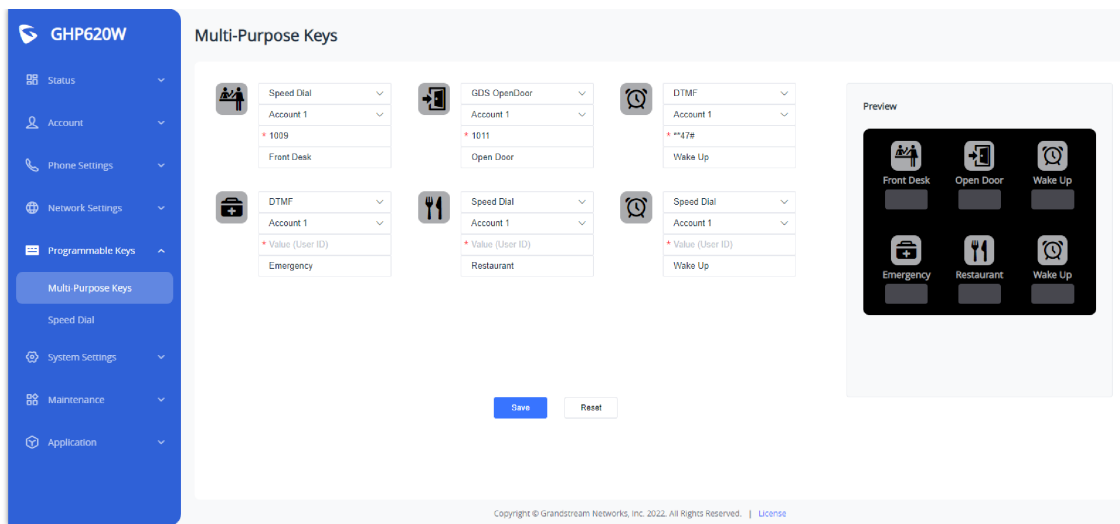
GHP620W

Status
Account
Phone Settings
Network Settings
Programmable Keys
Multi-Purpose Keys
Speed Dial
System Settings
Maintenance
Application

Multi-Purpose Keys

Speed Dial
Account 1
* 1009
Front Desk

GDS OpenDoor
Account 1
* 1011
Open Door

DTMF
Account 1
* **47#
Wake Up

DTMF
Account 1
* Value (User ID)
Emergency

Speed Dial
Account 1
* Value (User ID)
Restaurant

Speed Dial
Account 1
* Value (User ID)
Wake Up

Preview

Front Desk
Open Door
Wake Up
Emergency
Restaurant
Wake Up

Save
Reset

Copyright © Grandstream Networks, Inc. 2022. All Rights Reserved. | License